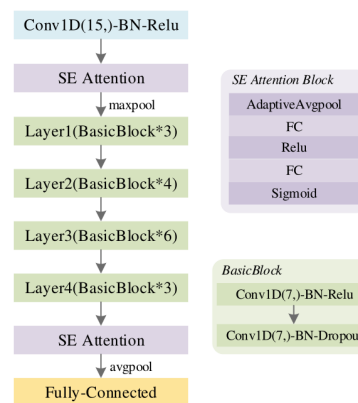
Conv1D(15,)-BN-Relu

SE Attention

maxpool

Layer1(BasicBlock*3)

Layer2(BasicBlock*4)

Layer3(BasicBlock*6)

Layer4(BasicBlock*3)

SE Attention

avgpool

Fully-Connected

SE Attention Block

AdaptiveAvgpool

FC

Relu

FC

Sigmoid

BasicBlock

Conv1D(7,)-BN-Relu

Conv1D(7,)-BN-Dropou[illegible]